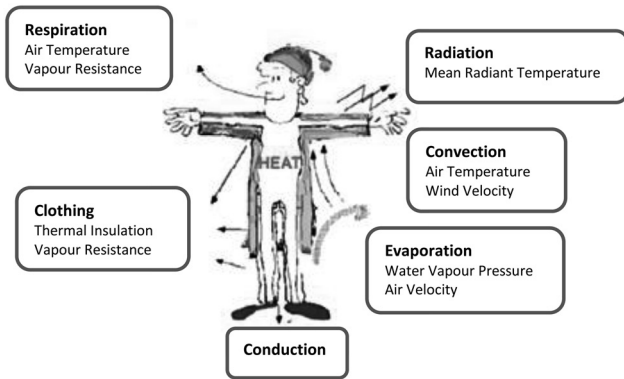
Respiration
Air Temperature
Vapour Resistance

Radiation
Mean Radiant Temperature

HEAT

Convection
Air Temperature
Wind Velocity

Clothing
Thermal Insulation
Vapour Resistance

Evaporation
Water Vapour Pressure
Air Velocity

Conduction